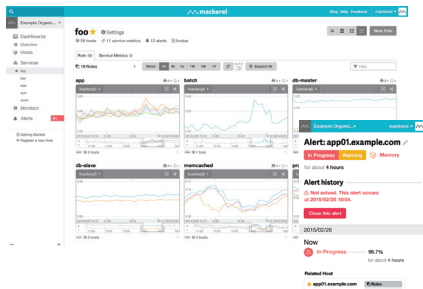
mackerel

Blog Help Feedback

Example Organiz...

Dashboards
Overview
Hosts
Services
foo
bar
baz
Monitors
Alerts

Getting Started
Register a new Host

foo ★ Settings

Role list Service Metrics

18 Roles

app

batch

db-master

db-slave

memcached

Example Organiz...

mackerel

Alert: app01.example.com

In Progress Warning Memory

for about 4 hours

Alert history

Not solved. This alert occurs at 2015/02/26 19:04.

Close this alert

2015/02/26

Now

In Progress 96.7%

for about 4 hours

Related Host

app01.example.com